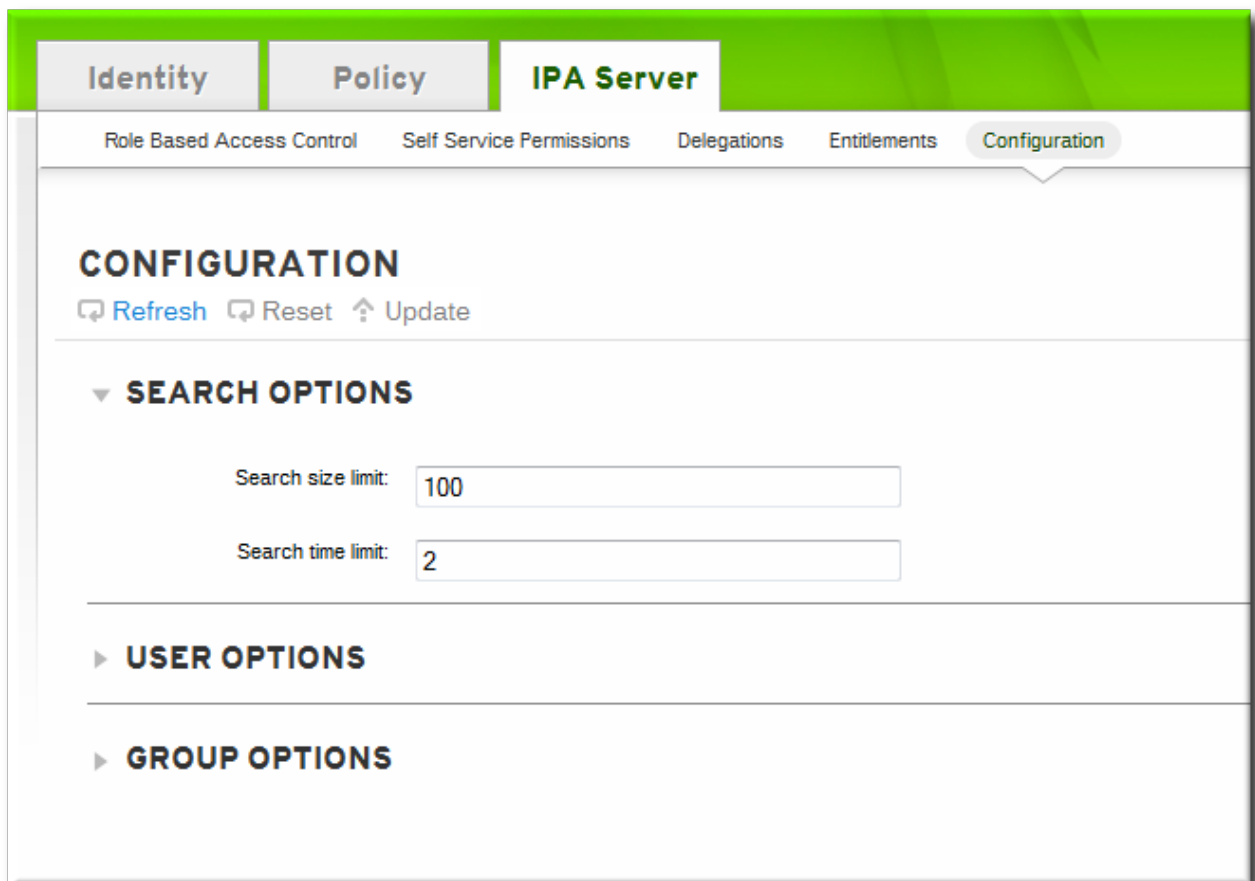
Identity Policy IPA Server

Role Based Access Control Self Service Permissions Delegations Entitlements Configuration

CONFIGURATION

Refresh Reset Update

SEARCH OPTIONS

Search size limit: 100

Search time limit: 2

USER OPTIONS

GROUP OPTIONS